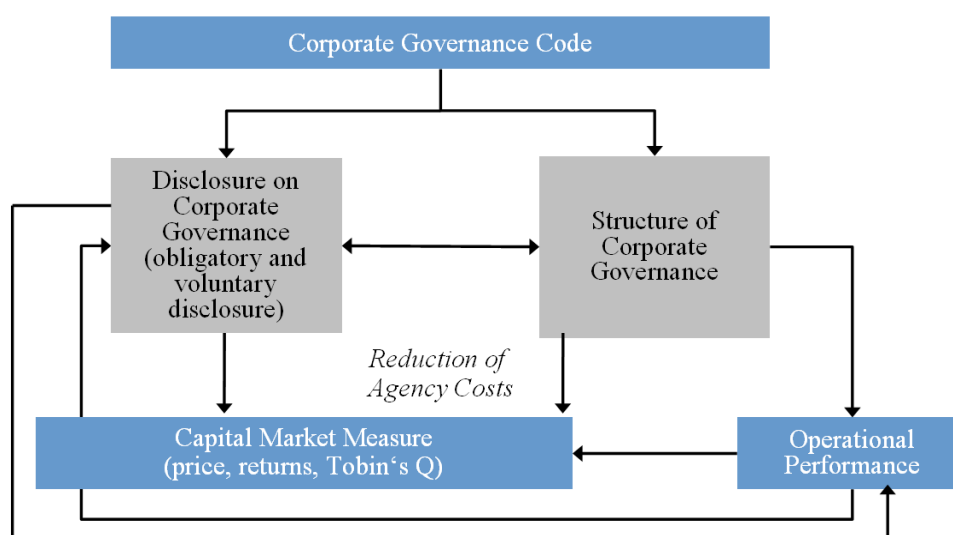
Corporate Governance Code

Disclosure on Corporate Governance (obligatory and voluntary disclosure)

Structure of Corporate Governance

Reduction of Agency Costs

Capital Market Measure (price, returns, Tobin‘s Q)

Operational Performance